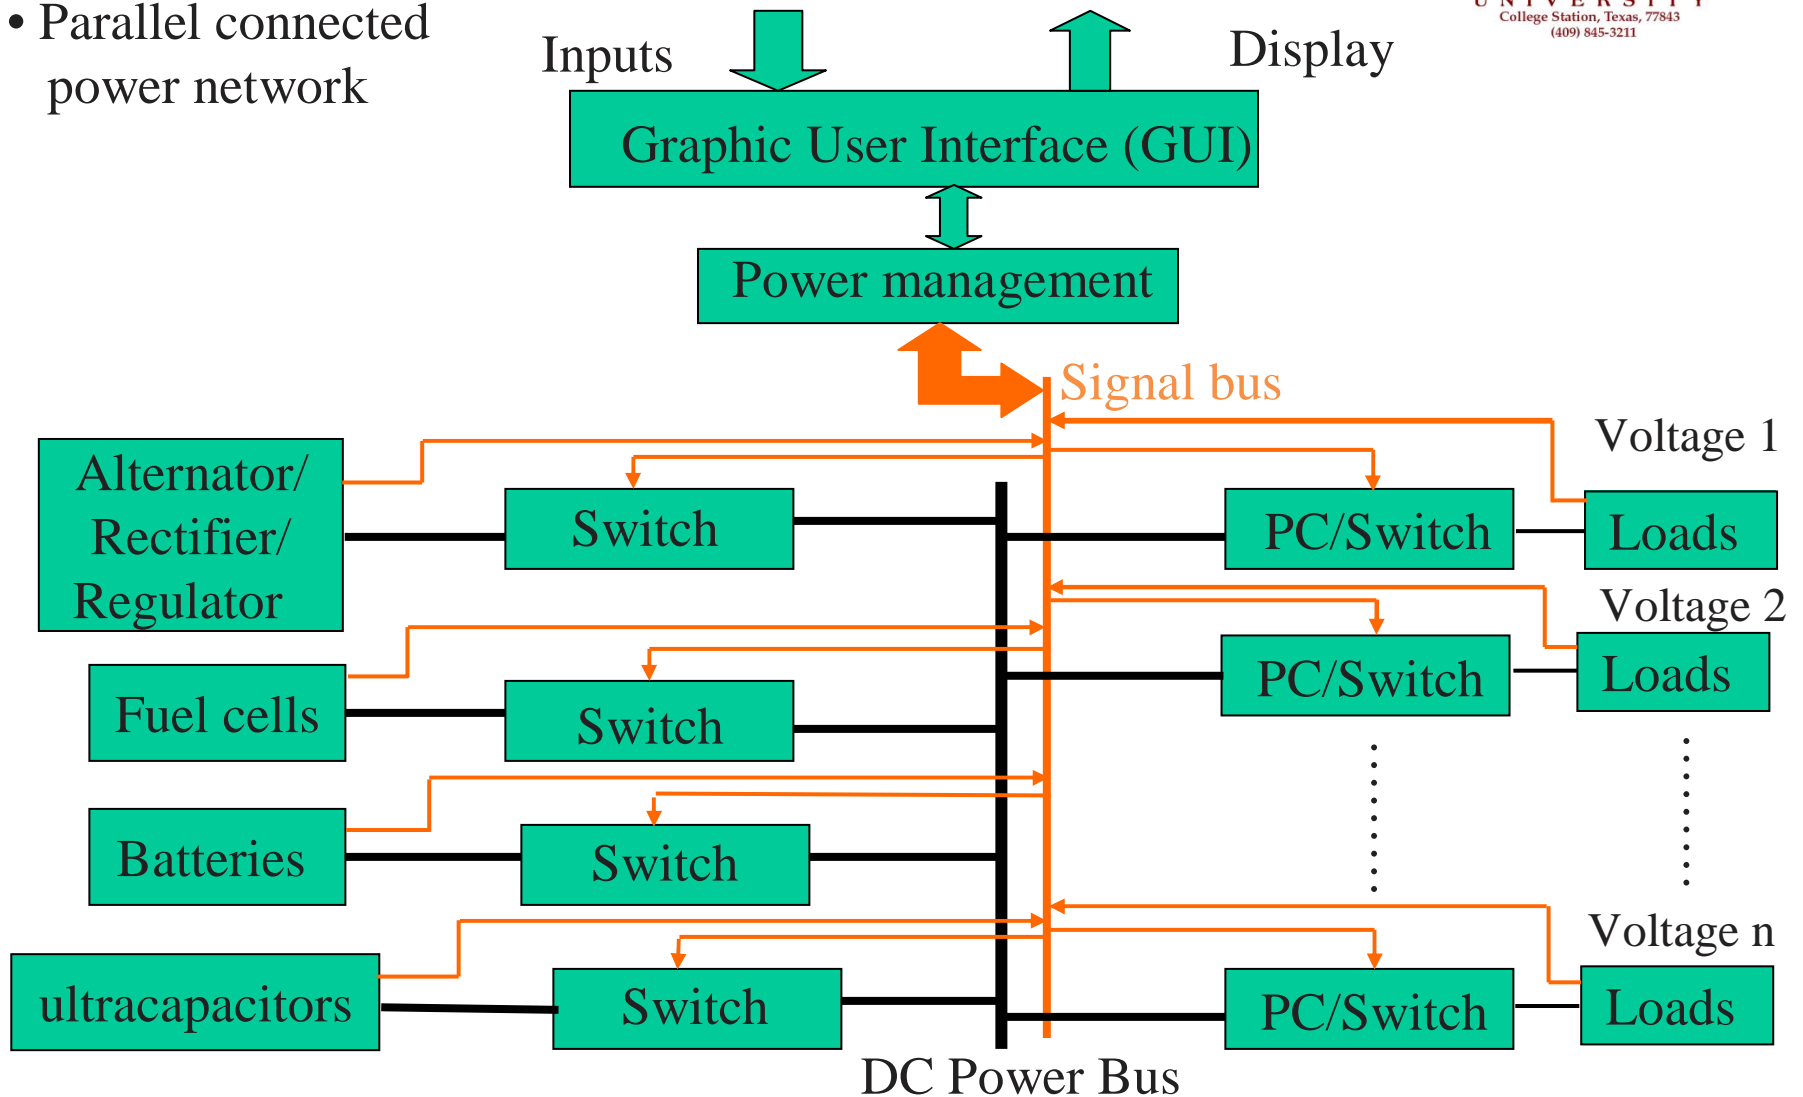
• Parallel connected power network

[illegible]
College Station, Texas, 77843
(409) 845-3211

Inputs

Display

Graphic User Interface (GUI)

Power management

Signal bus

Voltage 1

Alternator/ Rectifier/ Regulator

Switch

PC/Switch

Loads

Voltage 2

Fuel cells

Switch

PC/Switch

Loads

Batteries

Switch

Voltage n

ultracapacitors

Switch

PC/Switch

Loads

DC Power Bus